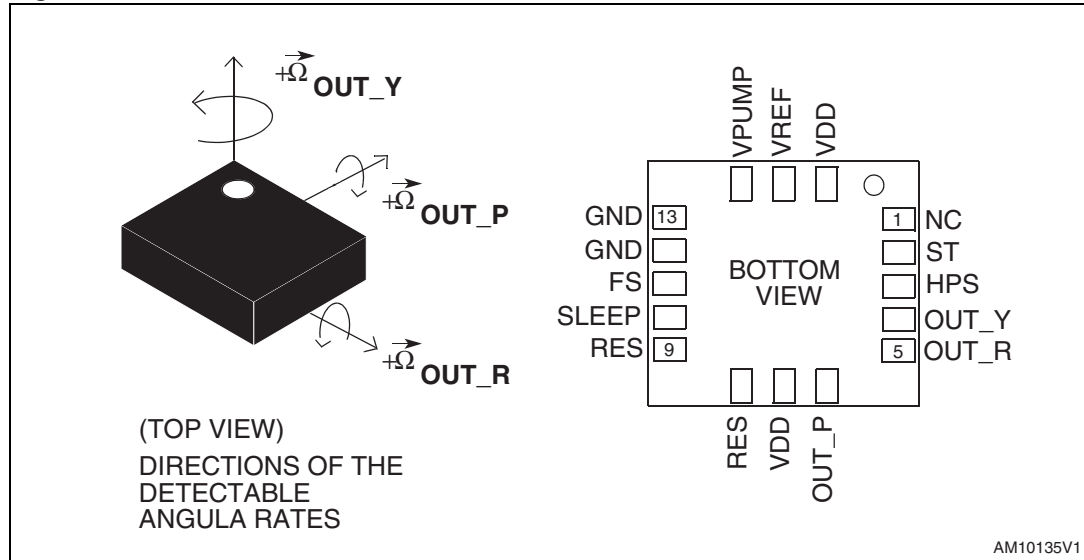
$+\vec{\Omega}$ OUT_Y

$+\vec{\Omega}$ OUT_P

$+\vec{\Omega}$ OUT_R

(TOP VIEW)

DIRECTIONS OF THE DETECTABLE ANGULA RATES

VPUMP VREF VDD

GND 13
GND
FS
SLEEP
RES 9

BOTTOM VIEW

1 NC
ST
HPS
OUT_Y
5 OUT_R

RES VDD OUT_P

AM10135V1